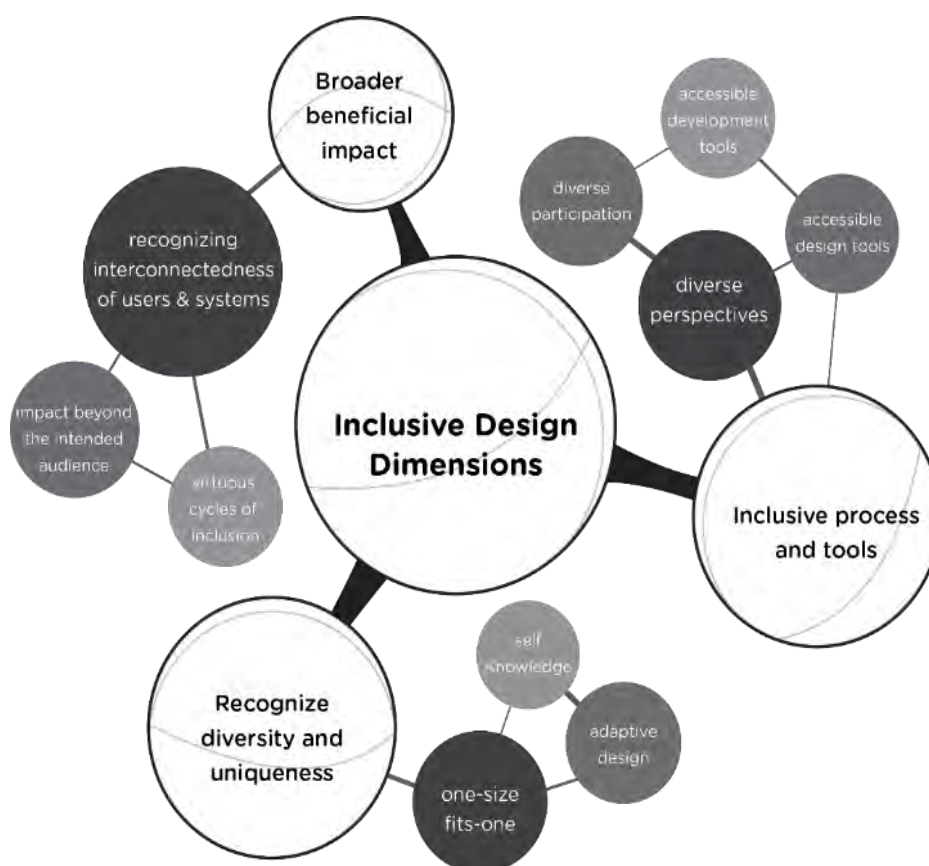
Broader beneficial impact

recognizing interconnectedness of users & systems

impact beyond the intended audience

virtuous cycles of inclusion

Inclusive Design Dimensions

accessible development tools

diverse participation

accessible design tools

diverse perspectives

Inclusive process and tools

Recognize diversity and uniqueness

self knowledge

adaptive design

one-size fits-one